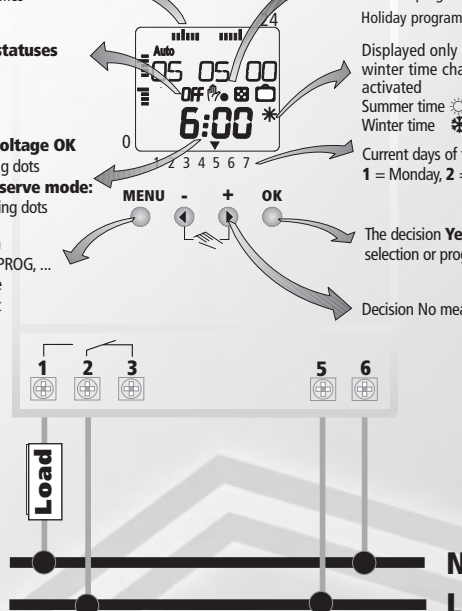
statuses

oltage OK
ng dots
serve mode:
ing dots

PROG, ...

4

Auto

05 05 00

OFF

6:00

0

1 2 3 4 5 6 7

MENU - + OK

Holiday program

Displayed only
winter time cha
activated
Summer time
Winter time

Current days of
1 = Monday, 2 =

The decision Ye
selection or prog

Decision No mea

1 2 3 5 6

Load

N

L